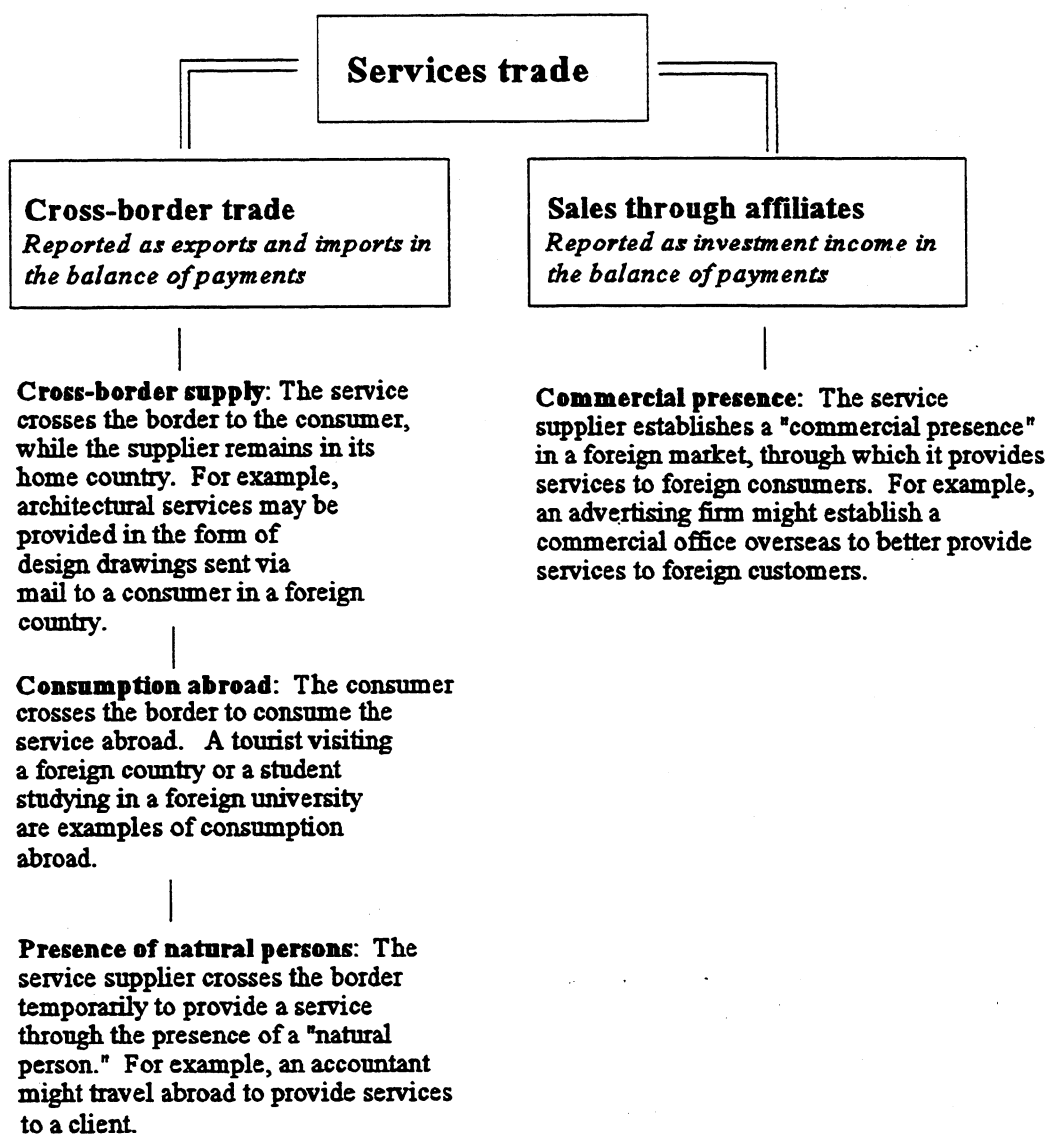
Services trade

Cross-border trade
Reported as exports and imports in the balance of payments

Cross-border supply: The service crosses the border to the consumer, while the supplier remains in its home country. For example, architectural services may be provided in the form of design drawings sent via mail to a consumer in a foreign country.

Consumption abroad: The consumer crosses the border to consume the service abroad. A tourist visiting a foreign country or a student studying in a foreign university are examples of consumption abroad.

Presence of natural persons: The service supplier crosses the border temporarily to provide a service through the presence of a "natural person." For example, an accountant might travel abroad to provide services to a client.

Sales through affiliates
Reported as investment income in the balance of payments

Commercial presence: The service supplier establishes a "commercial presence" in a foreign market, through which it provides services to foreign consumers. For example, an advertising firm might establish a commercial office overseas to better provide services to foreign customers.